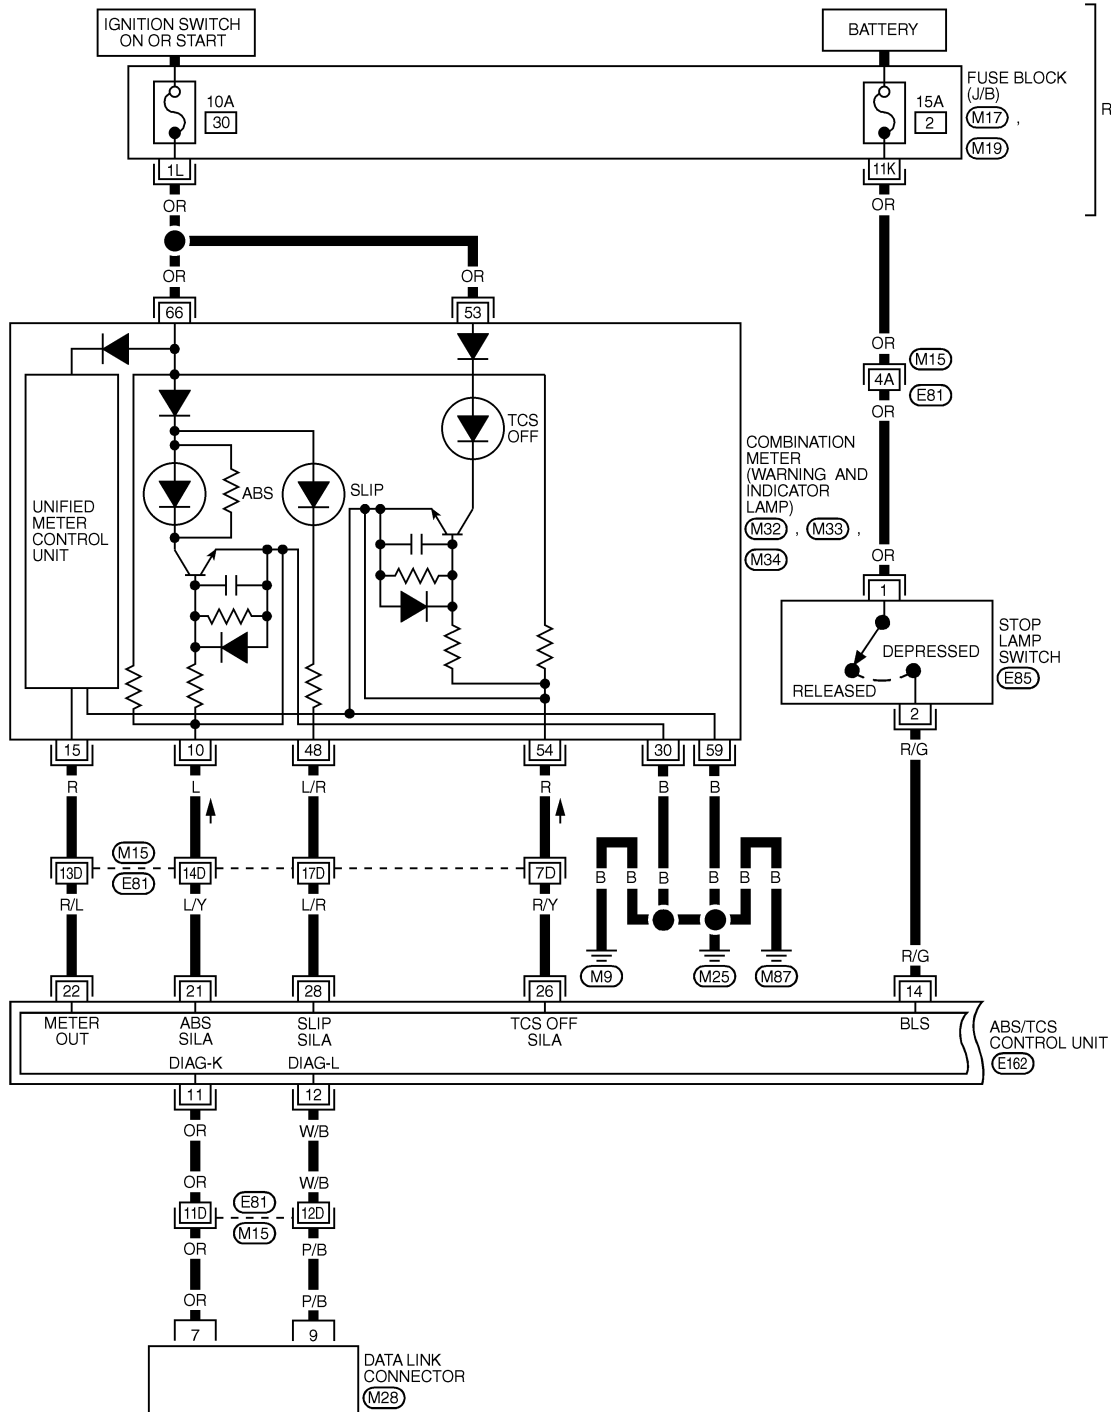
IGNITION SWITCH ON OR START

BATTERY

10A
30

15A
2

FUSE BLOCK (J/B)
M17 ,
M19

R

1L

11K

OR

OR

OR

OR

66

53

OR

M15

4A

E81

OR

TCS OFF

COMBINATION METER (WARNING AND INDICATOR LAMP)
M32 , M33 ,
M34

ABS

SLIP

UNIFIED METER CONTROL UNIT

OR

1

STOP LAMP SWITCH
E85

DEPRESSED

RELEASED

2

15

10

48

54

30

59

R/G

R

L

L/R

R

B

B

M15

13D

14D

17D

7D

E81

B B B B B B

R/L

L/Y

L/R

R/Y

M9

M25

M87

R/G

22

21

28

26

14

METER OUT

ABS SILA

SLIP SILA

TCS OFF SILA

BLS

ABS/TCS CONTROL UNIT
E162

DIAG-K

DIAG-L

11

12

OR

W/B

OR

W/B

E81

11D

12D

M15

OR

P/B

OR

P/B

7

9

DATA LINK CONNECTOR
M28